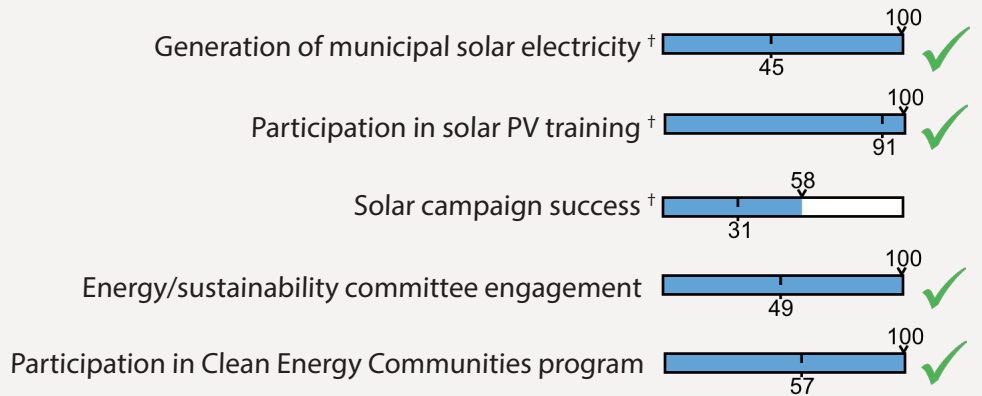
Generation of municipal solar electricity †
100
45

Participation in solar PV training †
100
91

Solar campaign success †
58
31

Energy/sustainability committee engagement
100
49

Participation in Clean Energy Communities program
100
57